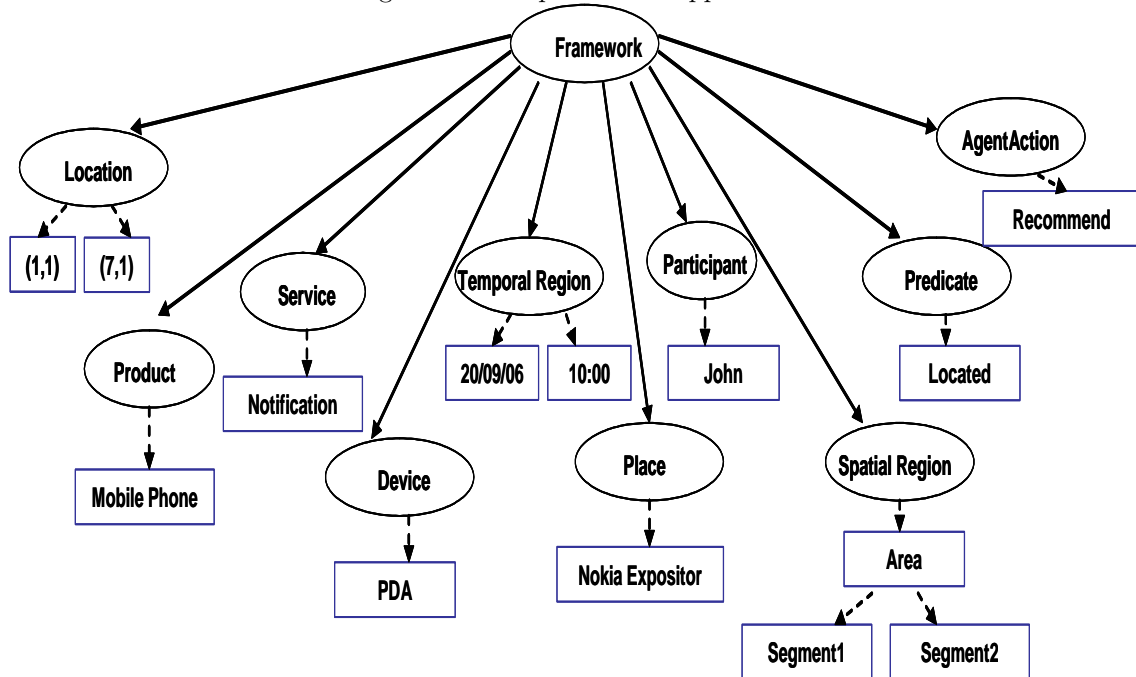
Framework

Location

(1,1)

(7,1)

Product

Mobile Phone

Service

Notification

Device

PDA

Temporal Region

20/09/06

10:00

Place

Nokia Expositor

Participant

John

Spatial Region

Area

Segment1

Segment2

AgentAction

Recommend

Predicate

Located